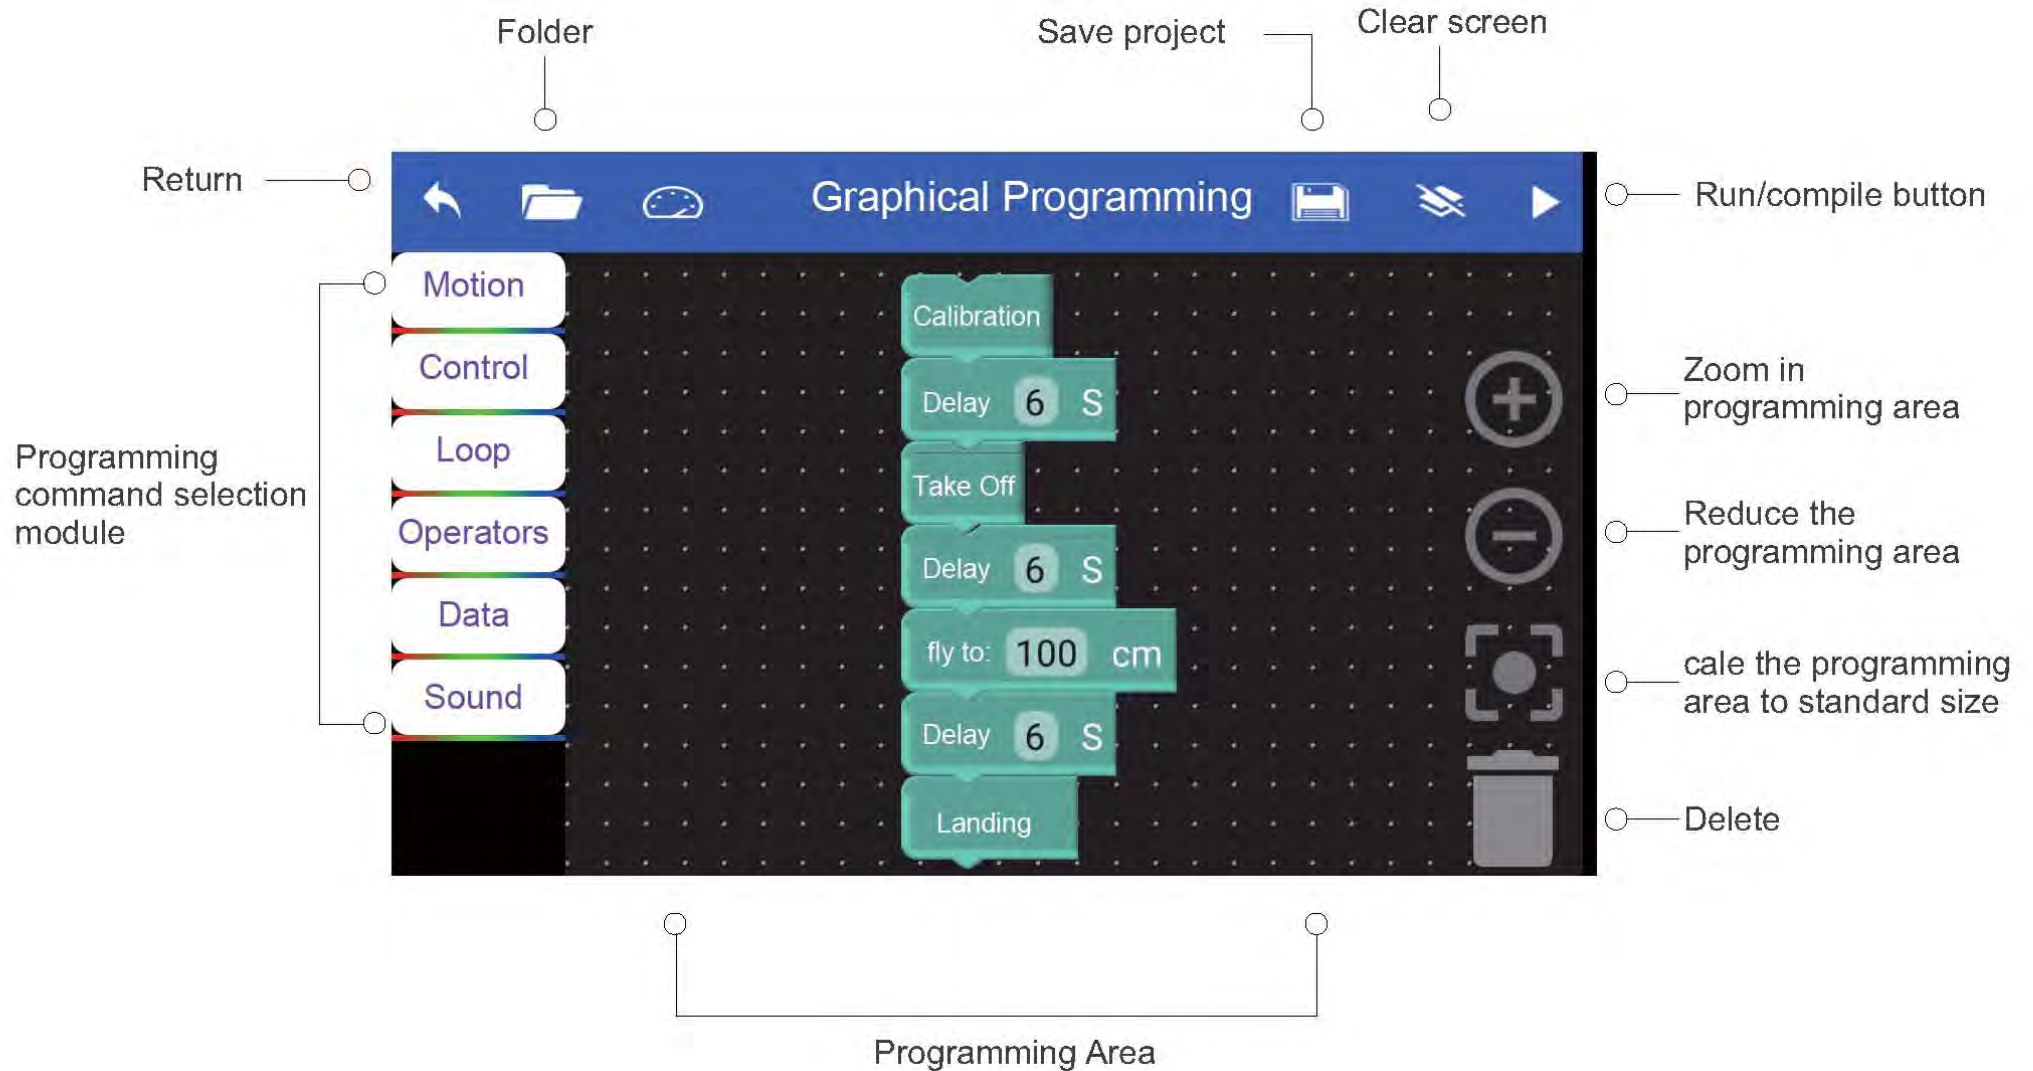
Folder

Save project

Clear screen

Return

Graphical Programming

Run/compile button

Motion

Control

Loop

Operators

Data

Sound

Programming command selection module

Calibration

Delay 6 S

Take Off

Delay 6 S

fly to: 100 cm

Delay 6 S

Landing

Zoom in programming area

Reduce the programming area

cale the programming area to standard size

Delete

Programming Area